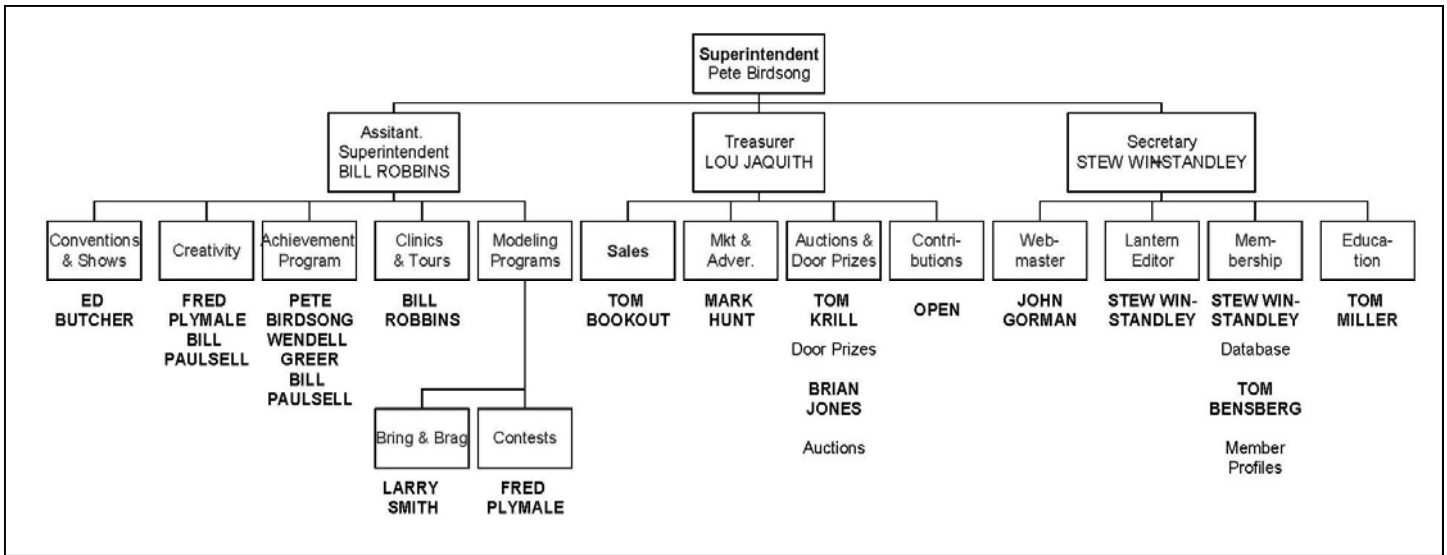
Superintendent
Pete Birdsong

Assitant. Superintendent
BILL ROBBINS

Treasurer
LOU JAQUITH

Secretary
STEW WINSTANDLEY

Conventions & Shows
ED BUTCHER

Creativity
FRED PLYMALE
BILL PAULSELL

Achievement Program
PETE BIRDSONG
WENDELL GREER
BILL PAULSELL

Clinics & Tours
BILL ROBBINS

Modeling Programs

Bring & Brag
LARRY SMITH

Contests
FRED PLYMALE

Sales
TOM BOOKOUT

Mkt & Adver.
MARK HUNT

Auctions & Door Prizes
TOM KRILL
Door Prizes
BRIAN JONES
Auctions

Contributions
OPEN

Webmaster
JOHN GORMAN

Lantern Editor
STEW WINSTANDLEY

Membership
STEW WINSTANDLEY
Database
TOM BENSBERG
Member Profiles

Education
TOM MILLER